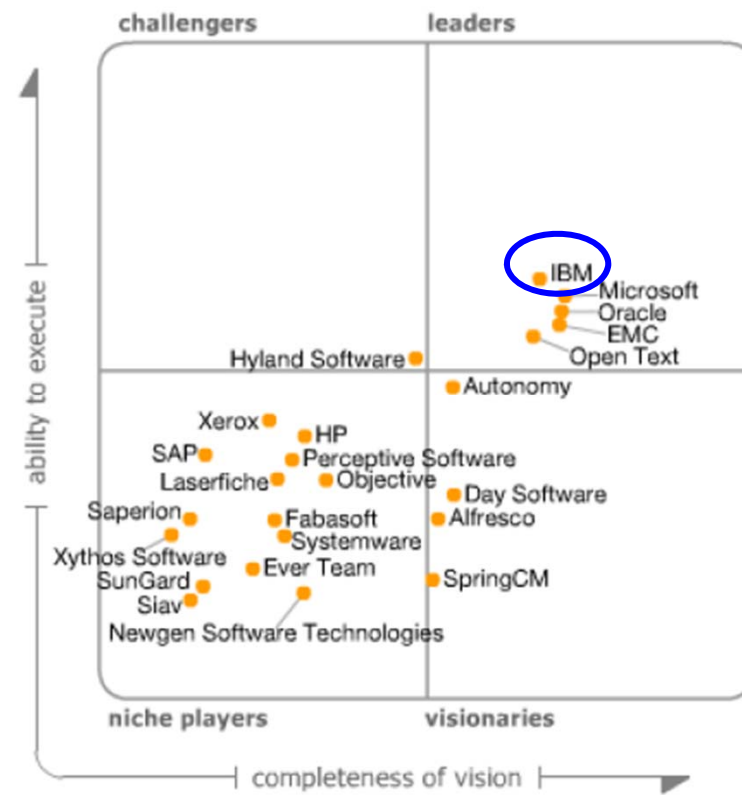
challengers

leaders

ability to execute

IBM
Microsoft
Oracle
EMC
Open Text
Hyland Software
Autonomy
Xerox
HP
SAP
Perceptive Software
Laserfiche
Objective
Day Software
Saperion
Fabasoft
Alfresco
Systemware
Xythos Software
SunGard
Ever Team
SpringCM
Siav
Newgen Software Technologies

niche players

visionaries

completeness of vision